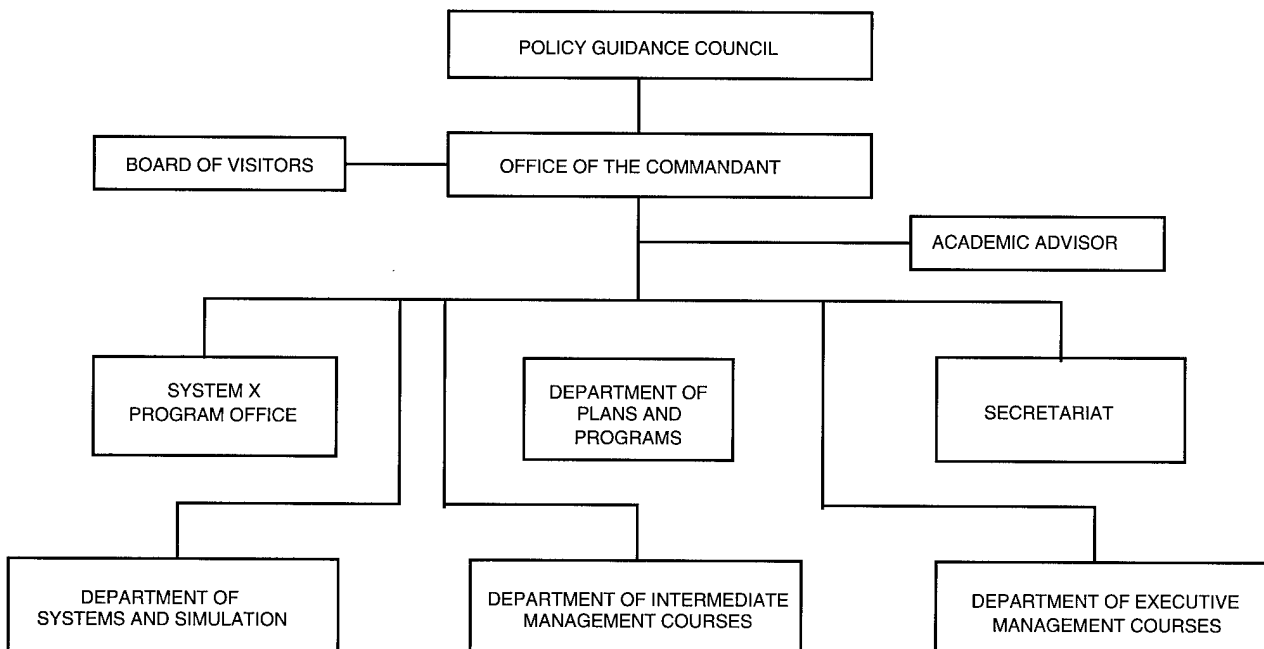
POLICY GUIDANCE COUNCIL

BOARD OF VISITORS

OFFICE OF THE COMMANDANT

ACADEMIC ADVISOR

SYSTEM X PROGRAM OFFICE

DEPARTMENT OF PLANS AND PROGRAMS

SECRETARIAT

DEPARTMENT OF SYSTEMS AND SIMULATION

DEPARTMENT OF INTERMEDIATE MANAGEMENT COURSES

DEPARTMENT OF EXECUTIVE MANAGEMENT COURSES